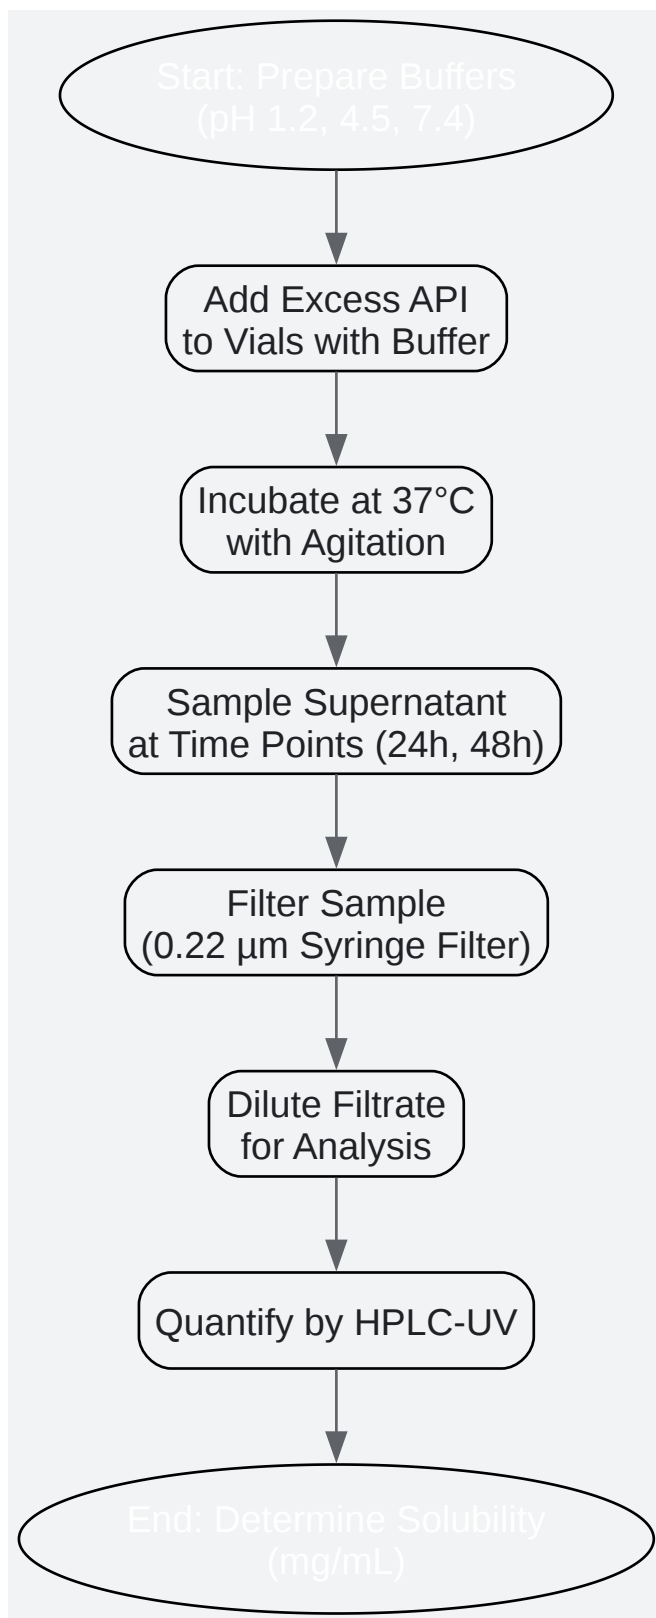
Start: Prepare Buffers
(pH 1.2, 4.5, 7.4)

Add Excess API
to Vials with Buffer

Incubate at 37°C
with Agitation

Sample Supernatant
at Time Points (24h, 48h)

Filter Sample
(0.22 µm Syringe Filter)

Dilute Filtrate
for Analysis

Quantify by HPLC-UV

End: Determine Solubility
(mg/mL)